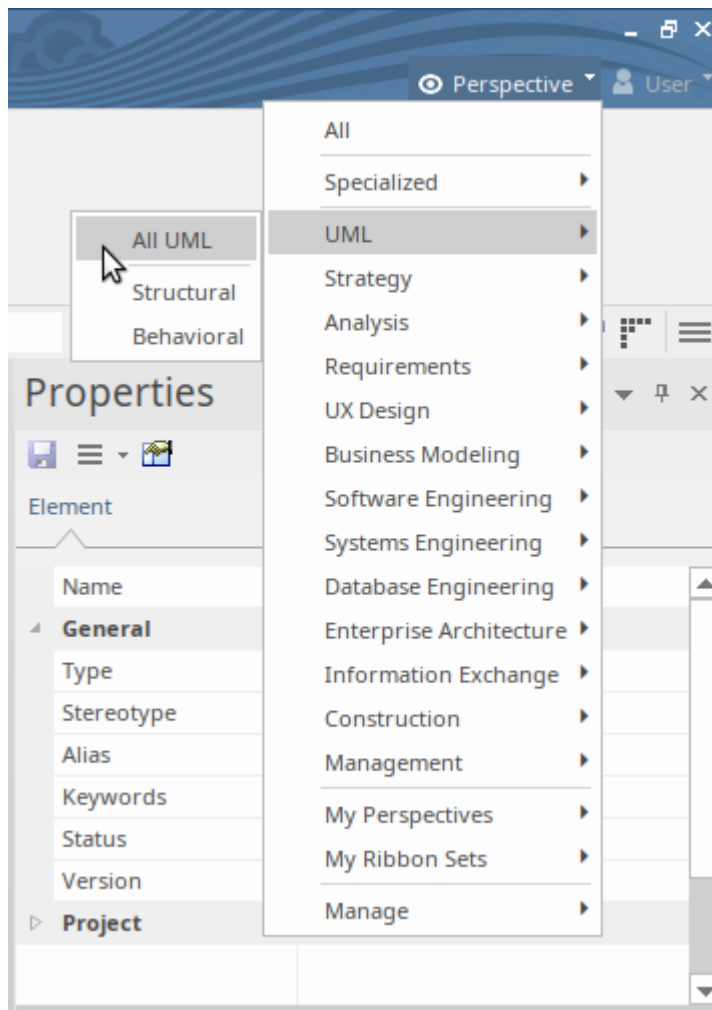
Perspective User

All
Specialized
UML
Strategy
Analysis
Requirements
UX Design
Business Modeling
Software Engineering
Systems Engineering
Database Engineering
Enterprise Architecture
Information Exchange
Construction
Management
My Perspectives
My Ribbon Sets
Manage

All UML
Structural
Behavioral

Properties

Element

Name
General
Type
Stereotype
Alias
Keywords
Status
Version
Project